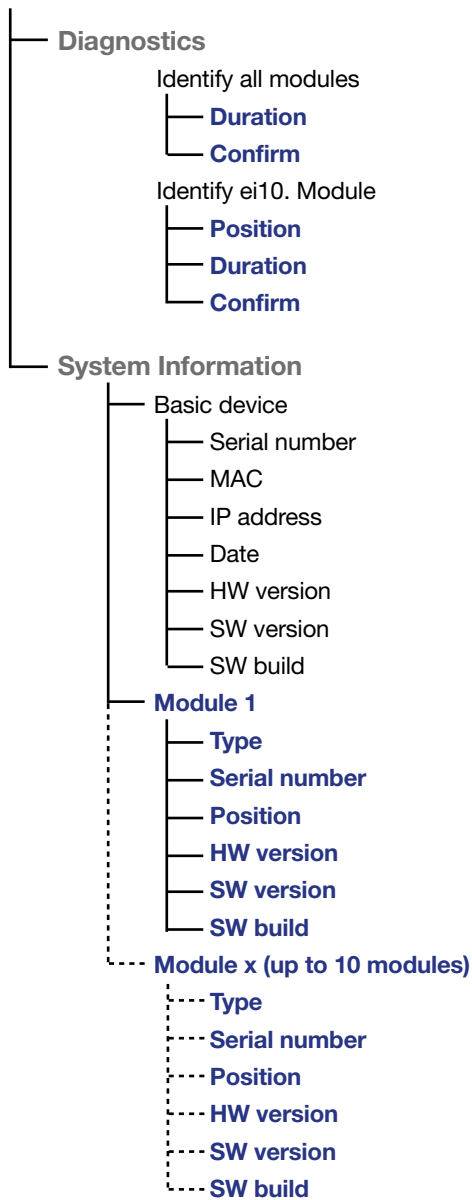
Diagnostics

Identify all modules

Duration

Confirm

Identify ei10. Module

Position

Duration

Confirm

System Information

Basic device

Serial number

MAC

IP address

Date

HW version

SW version

SW build

Module 1

Type

Serial number

Position

HW version

SW version

SW build

Module x (up to 10 modules)

Type

Serial number

Position

HW version

SW version

SW build